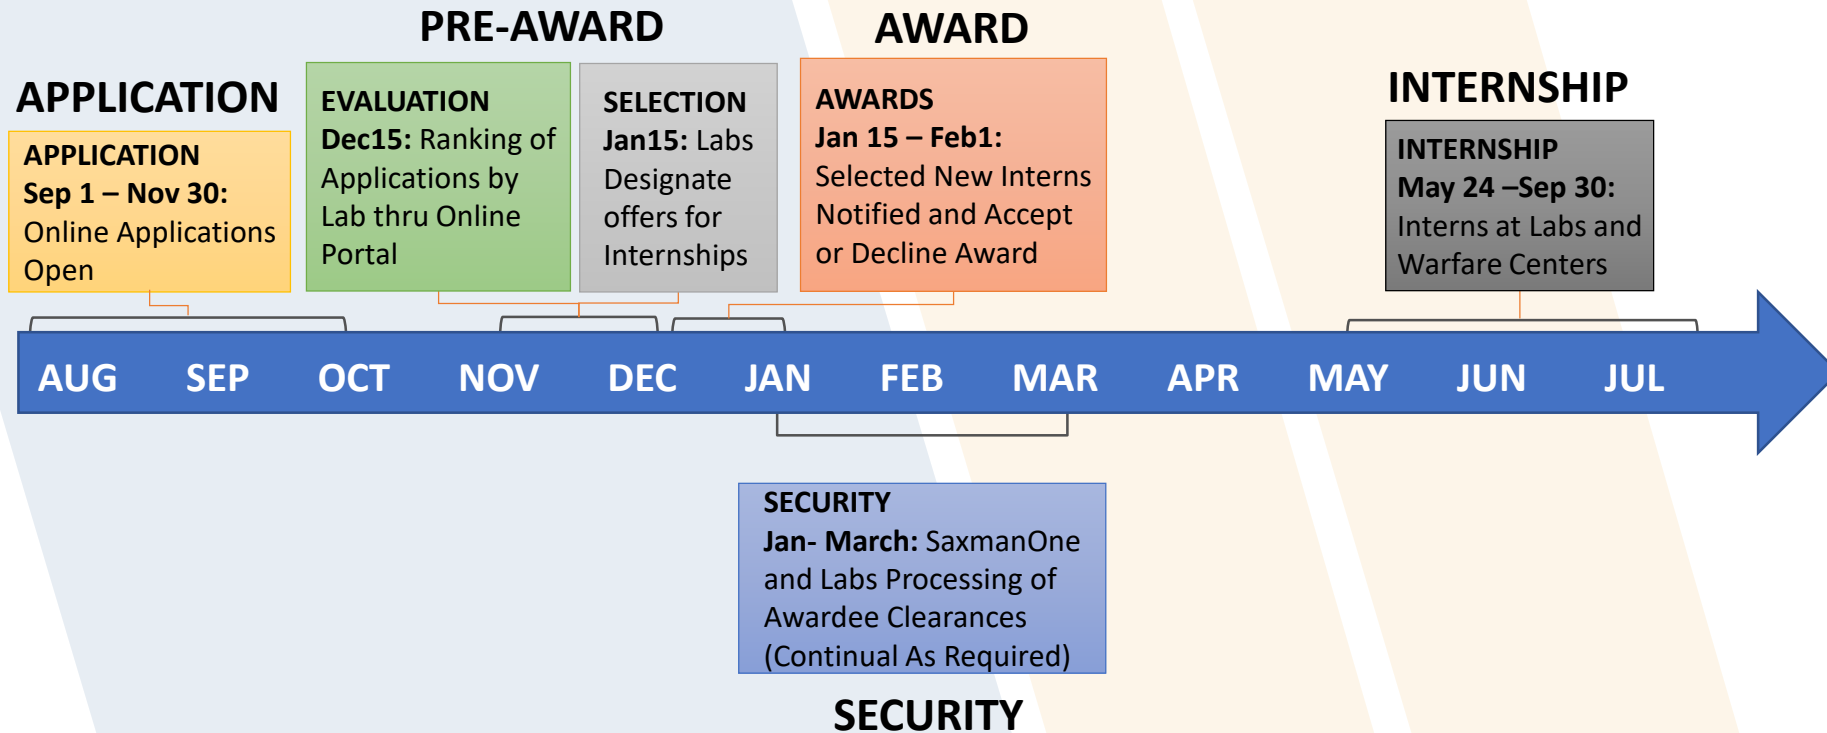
PRE-AWARD

AWARD

APPLICATION

APPLICATION
Sep 1 – Nov 30: Online Applications Open

EVALUATION
Dec15: Ranking of Applications by Lab thru Online Portal

SELECTION
Jan15: Labs Designate offers for Internships

AWARDS
Jan 15 – Feb1: Selected New Interns Notified and Accept or Decline Award

INTERNSHIP

INTERNSHIP
May 24 –Sep 30: Interns at Labs and Warfare Centers

AUG SEP OCT NOV DEC JAN FEB MAR APR MAY JUN JUL

SECURITY
Jan- March: SaxmanOne and Labs Processing of Awardee Clearances (Continual As Required)

SECURITY